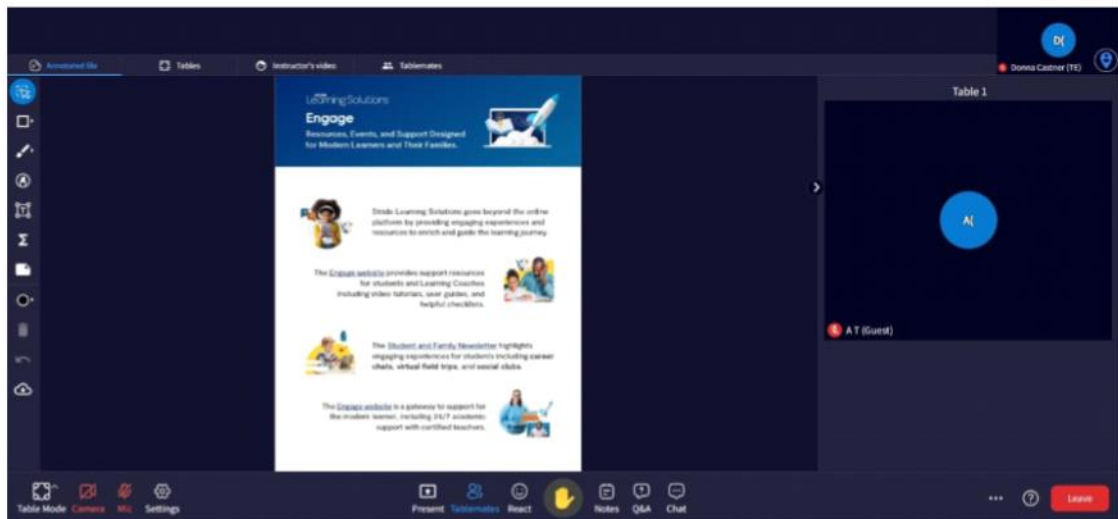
Annotated file
Tables
Instructor's video
Tablemates

D(
Donna Castner (TE)

Table 1

LearningSolutions
Engage
Resources, Events, and Support Designed for Modern Learners and Their Families.

Stride Learning Solutions goes beyond the online platform by providing engaging experiences and resources to enrich and guide the learning journey.

The Engage website provides support resources for students and Learning Coaches including video tutorials, user guides, and helpful checklists.

The Student and Family Newsletter highlights engaging experiences for students including career chats, virtual field trips, and social clubs.

The Engage website is a gateway to support for the modern learner, including 24/7 academic support with certified teachers.

A(
A T (Guest)

Table Mode
Camera
Mic
Settings
Present
Tablemates
React
Notes
Q&A
Chat
Leave